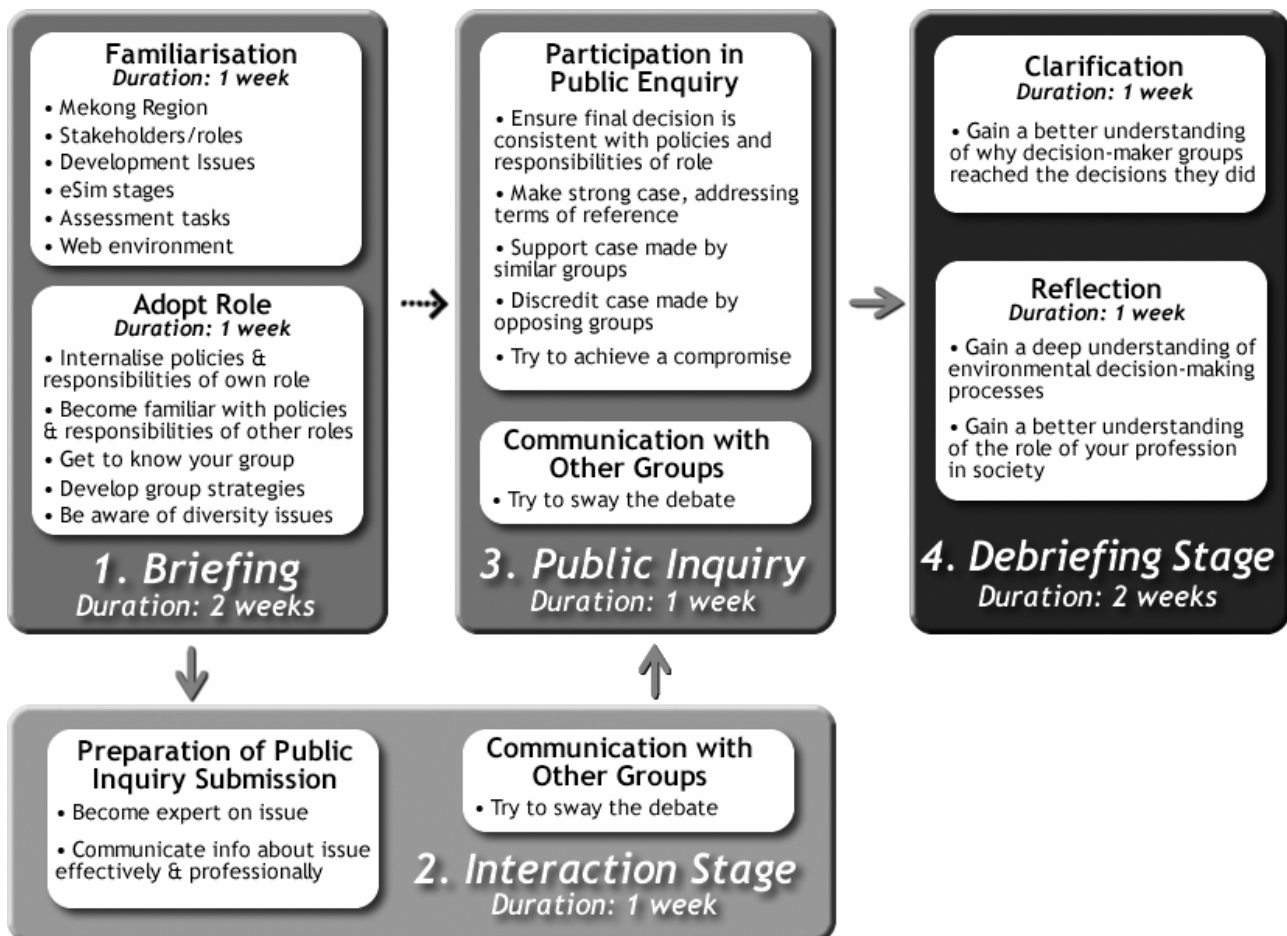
Familiarisation
Duration: 1 week

• Mekong Region
• Stakeholders/roles
• Development Issues
• eSim stages
• Assessment tasks
• Web environment

Adopt Role
Duration: 1 week

• Internalise policies & responsibilities of own role
• Become familiar with policies & responsibilities of other roles
• Get to know your group
• Develop group strategies
• Be aware of diversity issues

1. Briefing
Duration: 2 weeks

Participation in Public Enquiry

• Ensure final decision is consistent with policies and responsibilities of role
• Make strong case, addressing terms of reference
• Support case made by similar groups
• Discredit case made by opposing groups
• Try to achieve a compromise

Communication with Other Groups

• Try to sway the debate

3. Public Inquiry
Duration: 1 week

Clarification
Duration: 1 week

• Gain a better understanding of why decision-maker groups reached the decisions they did

Reflection
Duration: 1 week

• Gain a deep understanding of environmental decision-making processes
• Gain a better understanding of the role of your profession in society

4. Debriefing Stage
Duration: 2 weeks

Preparation of Public Inquiry Submission

• Become expert on issue
• Communicate info about issue effectively & professionally

Communication with Other Groups

• Try to sway the debate

2. Interaction Stage
Duration: 1 week